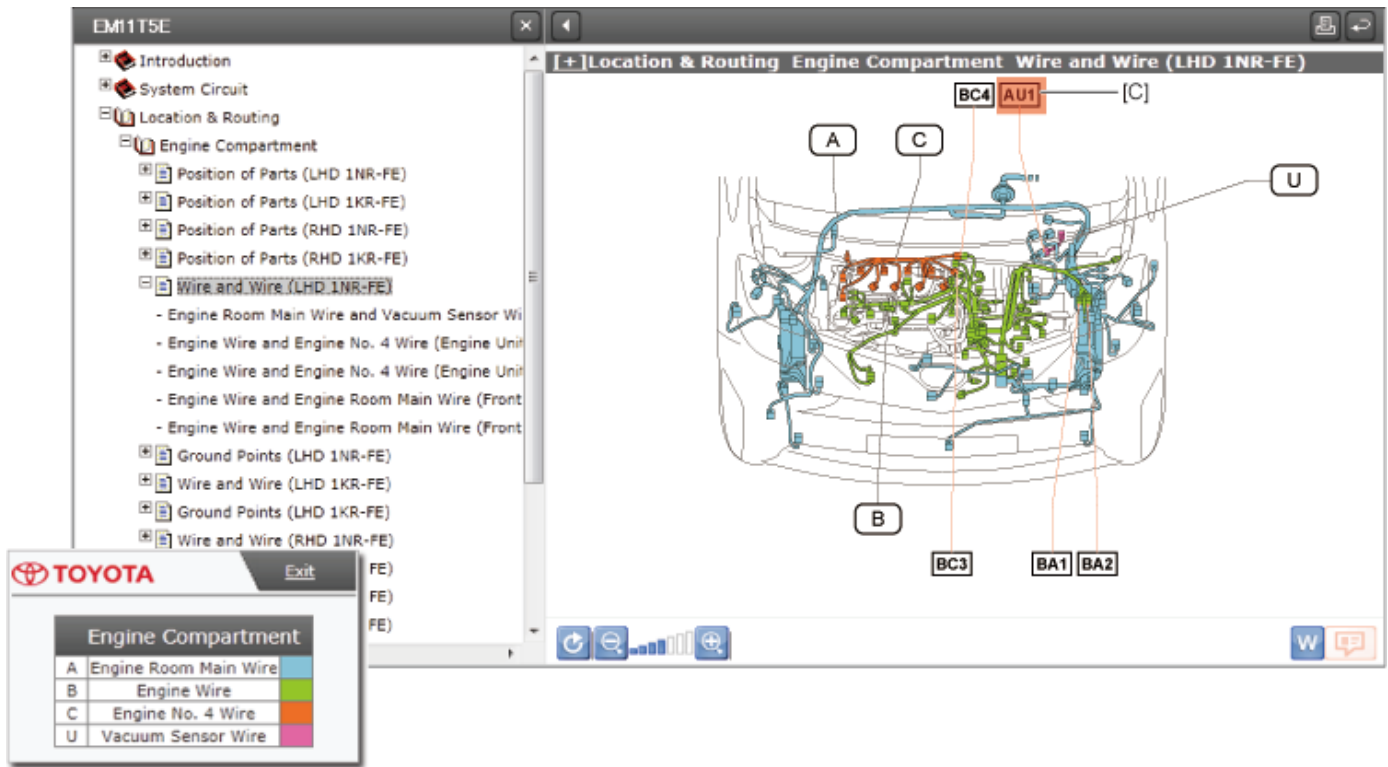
EM11T5E

Introduction
System Circuit
Location & Routing
Engine Compartment
Position of Parts (LHD 1NR-FE)
Position of Parts (LHD 1KR-FE)
Position of Parts (RHD 1NR-FE)
Position of Parts (RHD 1KR-FE)
Wire and Wire (LHD 1NR-FE)
- Engine Room Main Wire and Vacuum Sensor Wi
- Engine Wire and Engine No. 4 Wire (Engine Unit
- Engine Wire and Engine No. 4 Wire (Engine Unit
- Engine Wire and Engine Room Main Wire (Front
- Engine Wire and Engine Room Main Wire (Front
Ground Points (LHD 1NR-FE)
Wire and Wire (LHD 1KR-FE)
Ground Points (LHD 1KR-FE)
Wire and Wire (RHD 1NR-FE)
FE)
FE)
FE)

[+]Location & Routing Engine Compartment Wire and Wire (LHD 1NR-FE)

BC4 AU1 [C]
A C U
B
BC3 BA1 BA2

W

TOYOTA Exit

| Engine Compartment | | |
|---|---|---|
| A | Engine Room Main Wire | |
| B | Engine Wire | |
| C | Engine No. 4 Wire | |
| U | Vacuum Sensor Wire | |